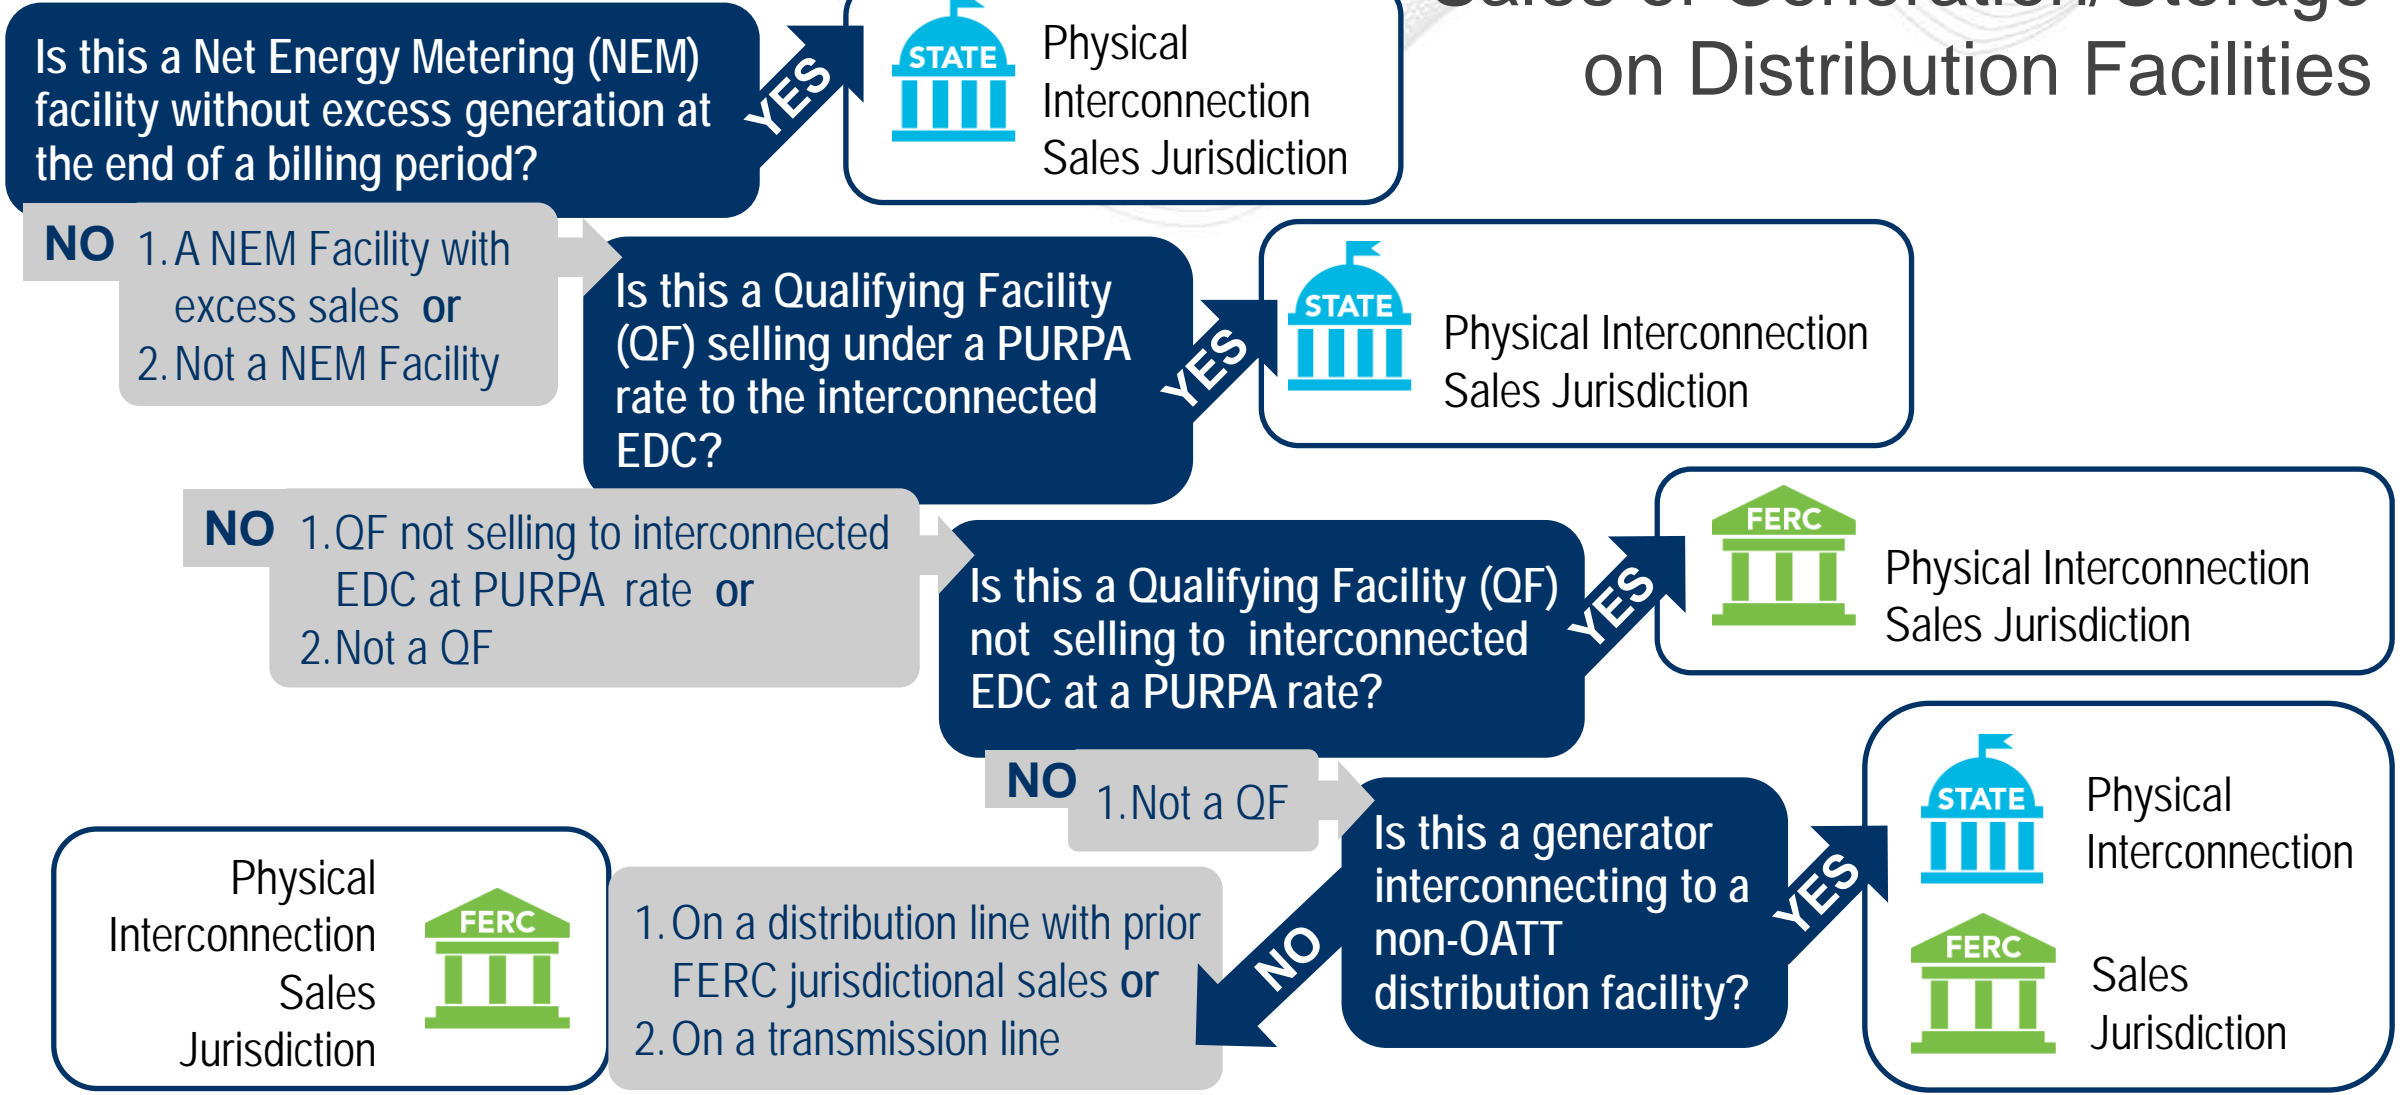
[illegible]
on Distribution Facilities

Is this a Net Energy Metering (NEM) facility without excess generation at the end of a billing period?

YES

STATE

Physical Interconnection Sales Jurisdiction

NO 1. A NEM Facility with excess sales or
2. Not a NEM Facility

Is this a Qualifying Facility (QF) selling under a PURPA rate to the interconnected EDC?

YES

STATE

Physical Interconnection Sales Jurisdiction

NO 1. QF not selling to interconnected EDC at PURPA rate or
2. Not a QF

Is this a Qualifying Facility (QF) not selling to interconnected EDC at a PURPA rate?

YES

FERC

Physical Interconnection Sales Jurisdiction

NO 1. Not a QF

Is this a generator interconnecting to a non-OATT distribution facility?

YES

STATE

Physical Interconnection

FERC

Sales Jurisdiction

NO

1. On a distribution line with prior FERC jurisdictional sales or
2. On a transmission line

Physical Interconnection Sales Jurisdiction

FERC